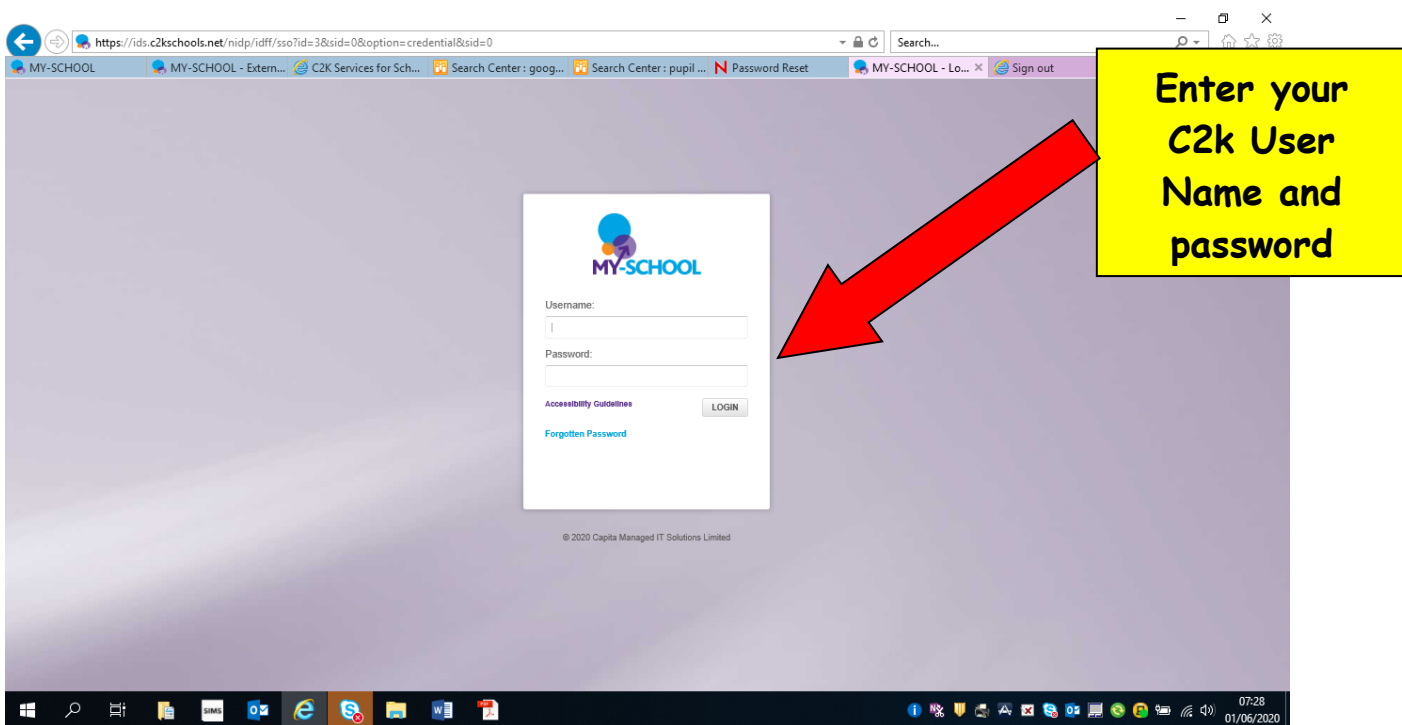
https://ids.c2kschools.net/nidp/idff/sso?id=3&sid=0&option=credential&sid=0

Search...

MY-SCHOOL
MY-SCHOOL - Extern...
C2K Services for Sch...
Search Center : goog...
Search Center : pupil ...
Password Reset
MY-SCHOOL - Lo...
Sign out

Enter your C2k User Name and password

MY-SCHOOL

Username:

Password:

Accessibility Guidelines

LOGIN

Forgotten Password

© 2020 Capita Managed IT Solutions Limited

SIMS

07:28
01/06/2020